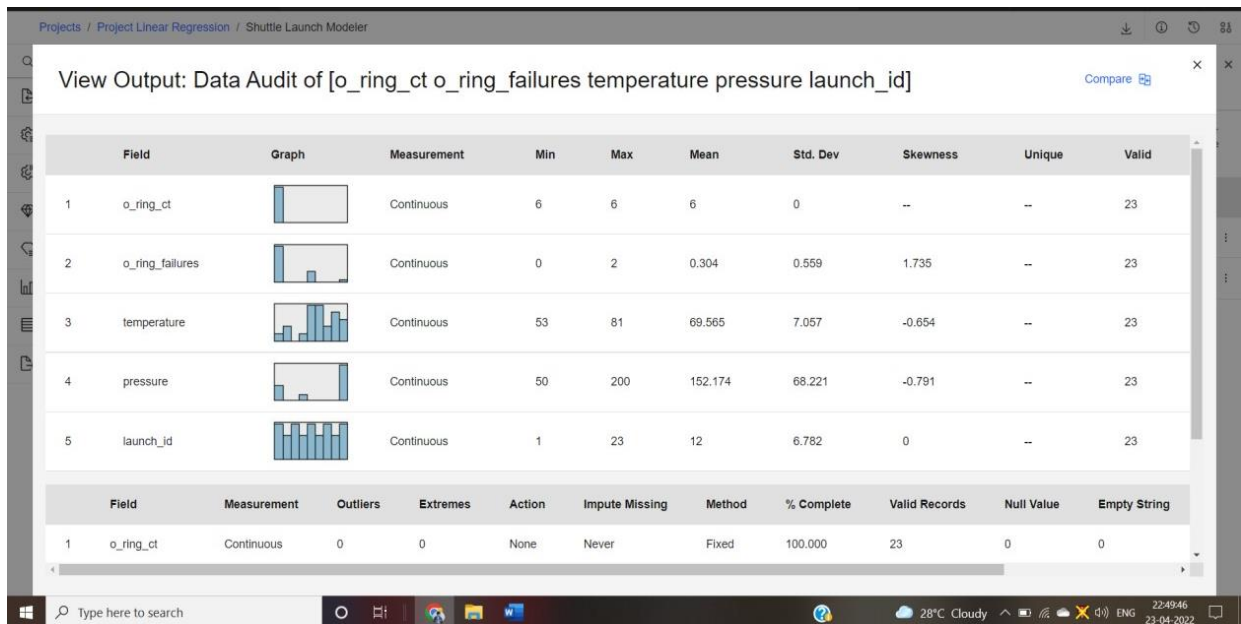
Projects / Project Linear Regression / Shuttle Launch Modeler

View Output: Data Audit of [o_ring_ct o_ring_failures temperature pressure launch_id]

Compare

| | Field | Graph | Measurement | Min | Max | Mean | Std. Dev | Skewness | Unique | Valid |
|---|---|---|---|---|---|---|---|---|---|---|
| 1 | o_ring_ct | | Continuous | 6 | 6 | 6 | 0 | -- | -- | 23 |
| 2 | o_ring_failures | | Continuous | 0 | 2 | 0.304 | 0.559 | 1.735 | -- | 23 |
| 3 | temperature | | Continuous | 53 | 81 | 69.565 | 7.057 | -0.654 | -- | 23 |
| 4 | pressure | | Continuous | 50 | 200 | 152.174 | 68.221 | -0.791 | -- | 23 |
| 5 | launch_id | | Continuous | 1 | 23 | 12 | 6.782 | 0 | -- | 23 |

| | Field | Measurement | Outliers | Extremes | Action | Impute Missing | Method | % Complete | Valid Records | Null Value | Empty String |
|---|---|---|---|---|---|---|---|---|---|---|---|
| 1 | o_ring_ct | Continuous | 0 | 0 | None | Never | Fixed | 100.000 | 23 | 0 | 0 |

Type here to search

28°C Cloudy ENG 22:49:46 23-04-2022